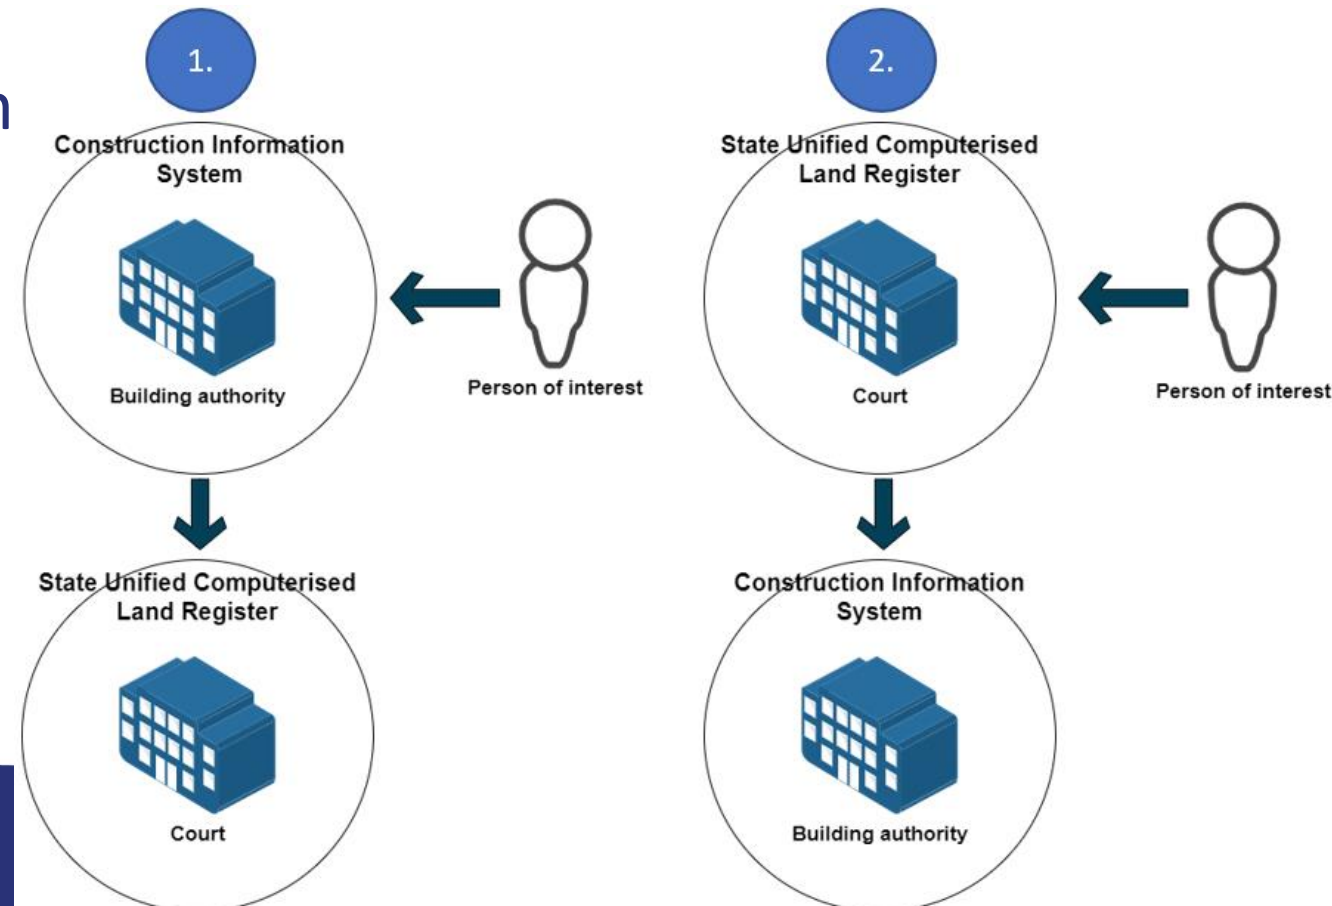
1.

Construction Information System

Building authority

Person of interest

State Unified Computerised Land Register

Court

2.

State Unified Computerised Land Register

Court

Person of interest

Construction Information System

Building authority